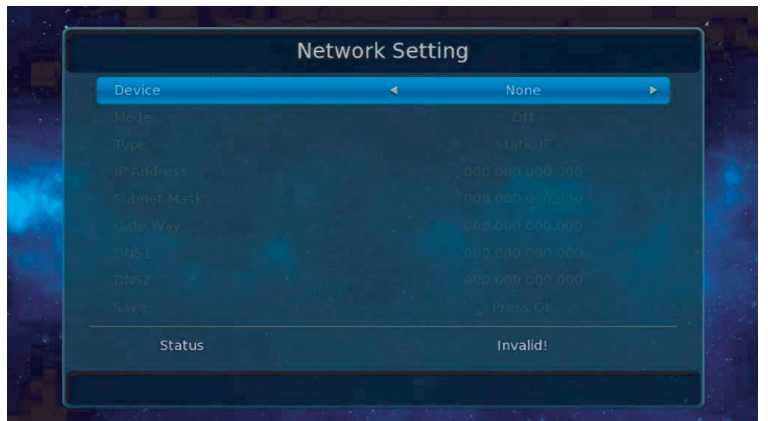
Network Setting

| | |
|---|---|
| Device | ◄ None ► |
| Mode | Off |
| Type | Static IP |
| IP Address | 000.000.000.000 |
| Subnet Mask | 000.000.000.000 |
| Gate Way | 000.000.000.000 |
| DNS1 | 000.000.000.000 |
| DNS2 | 000.000.000.000 |
| Save | Press OK |

Status Invalid!